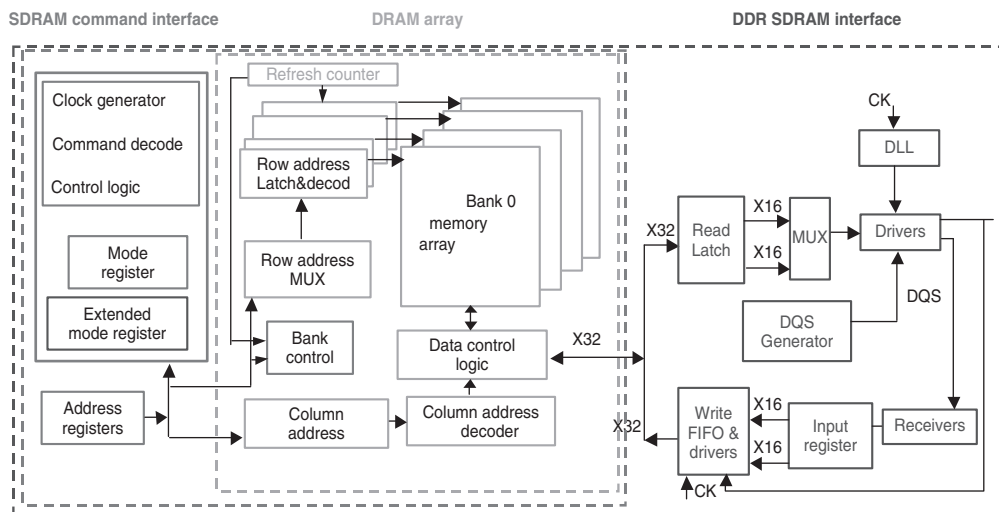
SDRAM command interface

DRAM array

DDR SDRAM interface

Clock generator

Command decode

Control logic

Mode register

Extended mode register

Refresh counter

Row address Latch&decod

Row address MUX

Bank 0 memory array

Bank control

Data control logic

Address registers

Column address

Column address decoder

X32

CK

DLL

X32

Read Latch

X16

X16

MUX

Drivers

DQS

DQS Generator

X32

Write FIFO & drivers

X16

X16

Input register

Receivers

CK